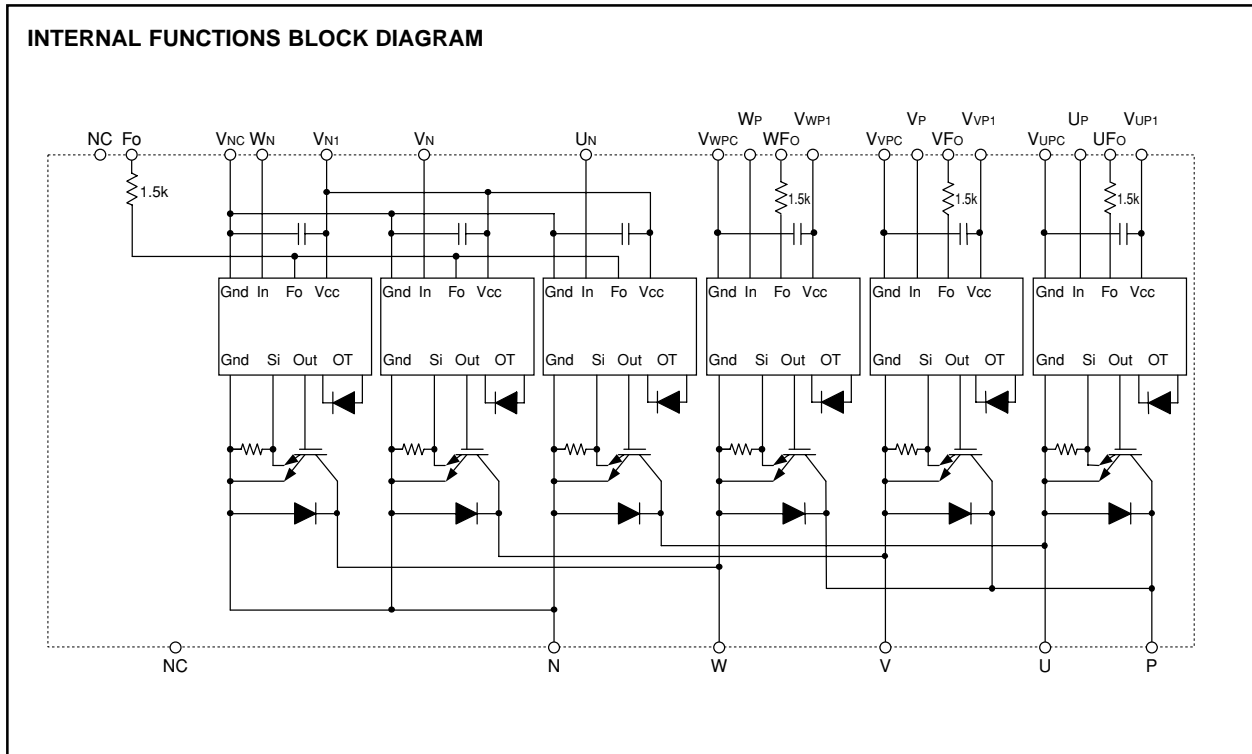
INTERNAL FUNCTIONS BLOCK DIAGRAM

WP VWP1 VP VVP1 UP VUP1

NC Fo VNC WN VN1 VN UN VWPC WFO VVPC VFO VUPC UFO

1.5k 1.5k 1.5k 1.5k

Gnd In Fo Vcc Gnd In Fo Vcc Gnd In Fo Vcc Gnd In Fo Vcc Gnd In Fo Vcc Gnd In Fo Vcc

Gnd Si Out OT Gnd Si Out OT Gnd Si Out OT Gnd Si Out OT Gnd Si Out OT Gnd Si Out OT

NC N W V U P